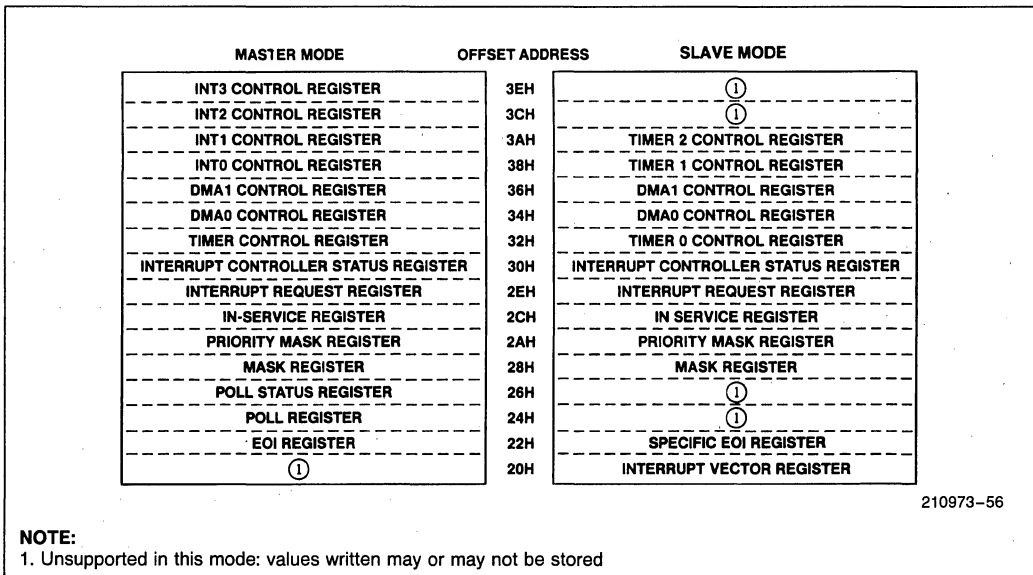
| MASTER MODE | OFFSET ADDRESS | SLAVE MODE |
|---|---|---|
| INT3 CONTROL REGISTER | 3EH | ① |
| INT2 CONTROL REGISTER | 3CH | ① |
| INT1 CONTROL REGISTER | 3AH | TIMER 2 CONTROL REGISTER |
| INT0 CONTROL REGISTER | 38H | TIMER 1 CONTROL REGISTER |
| DMA1 CONTROL REGISTER | 36H | DMA1 CONTROL REGISTER |
| DMA0 CONTROL REGISTER | 34H | DMA0 CONTROL REGISTER |
| TIMER CONTROL REGISTER | 32H | TIMER 0 CONTROL REGISTER |
| INTERRUPT CONTROLLER STATUS REGISTER | 30H | INTERRUPT CONTROLLER STATUS REGISTER |
| INTERRUPT REQUEST REGISTER | 2EH | INTERRUPT REQUEST REGISTER |
| IN-SERVICE REGISTER | 2CH | IN SERVICE REGISTER |
| PRIORITY MASK REGISTER | 2AH | PRIORITY MASK REGISTER |
| MASK REGISTER | 28H | MASK REGISTER |
| POLL STATUS REGISTER | 26H | ① |
| POLL REGISTER | 24H | ① |
| EOI REGISTER | 22H | SPECIFIC EOI REGISTER |
| ① | 20H | INTERRUPT VECTOR REGISTER |

210973-56

NOTE:
1. Unsupported in this mode: values written may or may not be stored